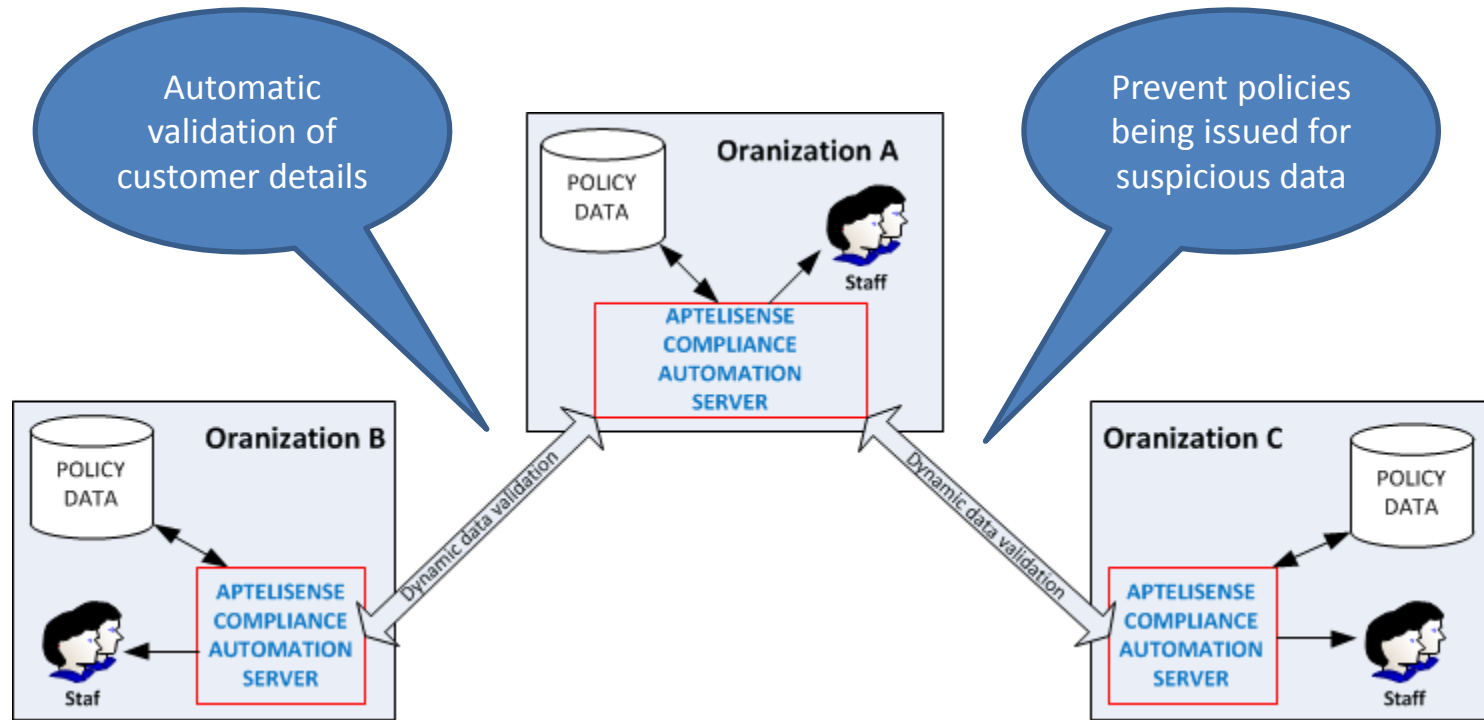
Automatic validation of customer details

Prevent policies being issued for suspicious data

Oranization A

POLICY DATA

Staff

APTELISENSE COMPLIANCE AUTOMATION SERVER

Oranization B

POLICY DATA

APTELISENSE COMPLIANCE AUTOMATION SERVER

Staf

Dynamic data validation

Dynamic data validation

Oranization C

POLICY DATA

APTELISENSE COMPLIANCE AUTOMATION SERVER

Staff